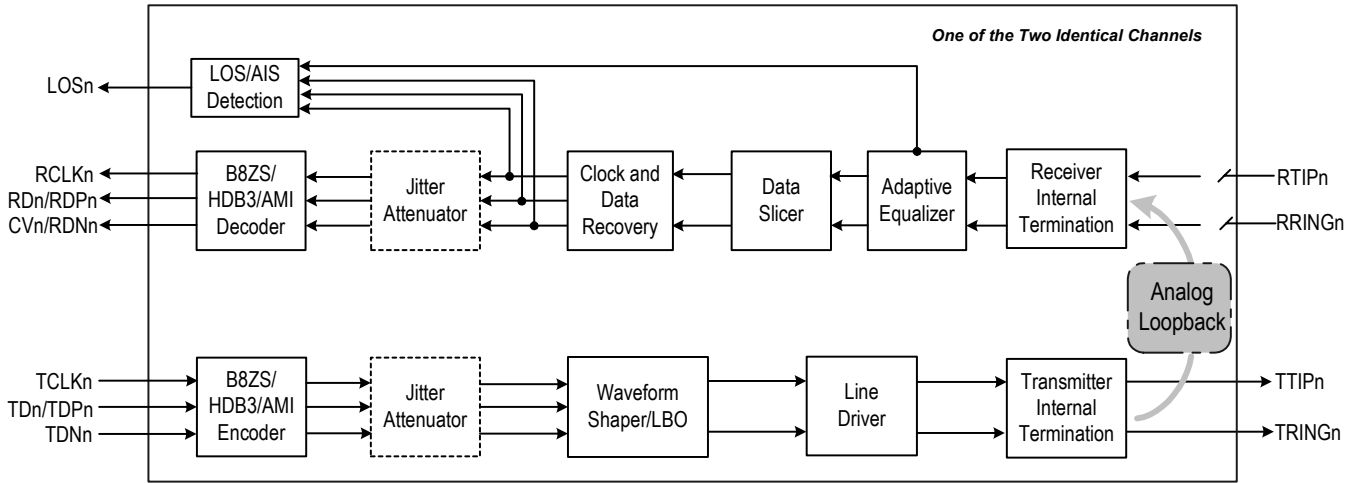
One of the Two Identical Channels

LOSn

LOS/AIS Detection

RCLKn
RDn/RDPn
CVn/RDNn

B8ZS/ HDB3/AMI Decoder

Jitter Attenuator

Clock and Data Recovery

Data Slicer

Adaptive Equalizer

Receiver Internal Termination

RTIPn
RRINGn

Analog Loopback

TCLKn
TDn/TDPn
TDNn

B8ZS/ HDB3/AMI Encoder

Jitter Attenuator

Waveform Shaper/LBO

Line Driver

Transmitter Internal Termination

TTIPn
TRINGn